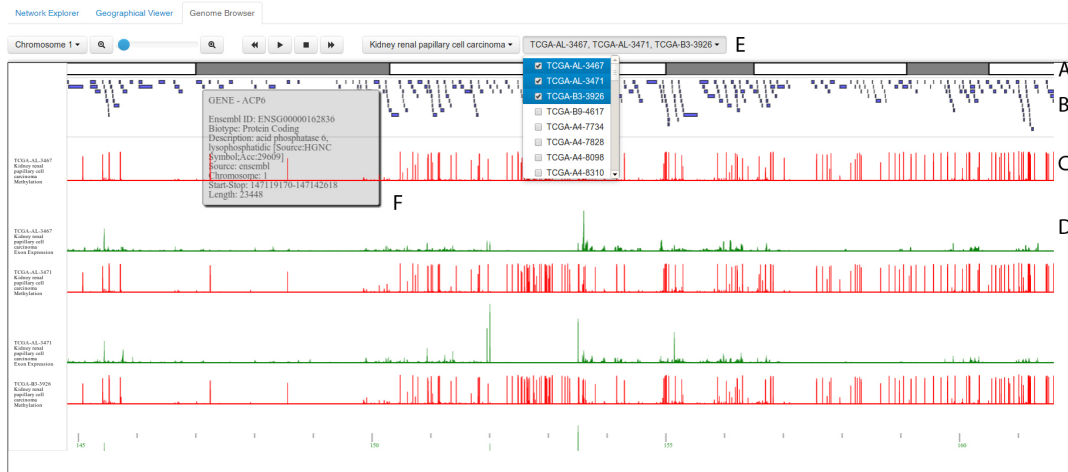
Network Explorer Geographical Viewer Genome Browser

Chromosome 1 ▾

Kidney renal papillary cell carcinoma ▾ TCGA-AL-3467, TCGA-AL-3471, TCGA-B3-3926 ▾ E

TCGA-AL-3467
TCGA-AL-3471
TCGA-B3-3926
TCGA-B9-4617
TCGA-A4-7734
TCGA-A4-7828
TCGA-A4-8098
TCGA-A4-8310

A

B

C

D

GENE - ACP6

Ensembl ID: ENSG00000162836
Biotype: Protein Coding
Description: acid phosphatase 6, lysophosphatidic [Source:HGNC Symbol;Acc:29609]
Source: ensembl
Chromosome: 1
Start-Stop: 147119170-147142618
Length: 23448

F

TCGA-AL-3467 Kidney renal papillary cell carcinoma Methylation

TCGA-AL-3467 Kidney renal papillary cell carcinoma Exon Expression

TCGA-AL-3471 Kidney renal papillary cell carcinoma Methylation

TCGA-AL-3471 Kidney renal papillary cell carcinoma Exon Expression

TCGA-B3-3926 Kidney renal papillary cell carcinoma Methylation

145 150 155 160